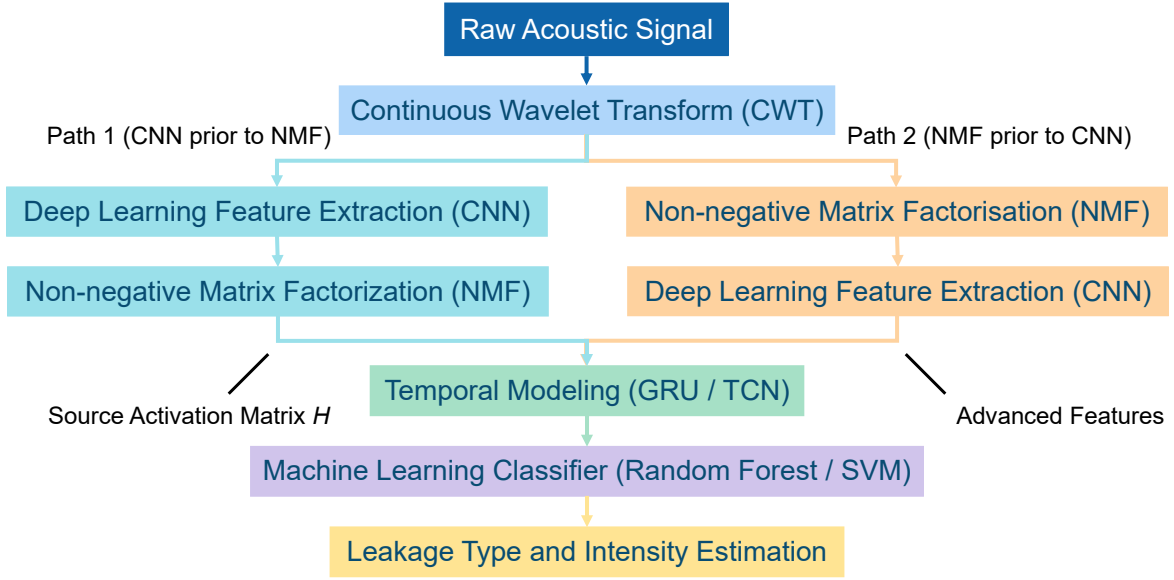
Raw Acoustic Signal

Continuous Wavelet Transform (CWT)

Path 1 (CNN prior to NMF)

Path 2 (NMF prior to CNN)

Deep Learning Feature Extraction (CNN)

Non-negative Matrix Factorization (NMF)

Non-negative Matrix Factorisation (NMF)

Deep Learning Feature Extraction (CNN)

Temporal Modeling (GRU / TCN)

Source Activation Matrix $H$

Advanced Features

Machine Learning Classifier (Random Forest / SVM)

Leakage Type and Intensity Estimation